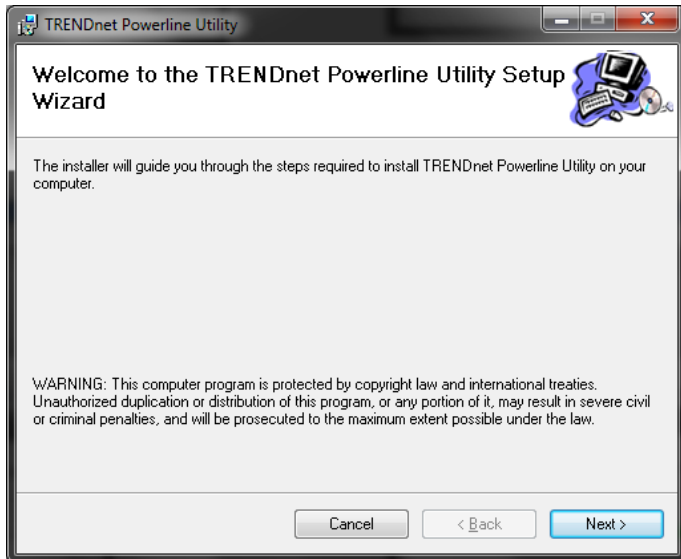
TRENDnet Powerline Utility

Welcome to the TRENDnet Powerline Utility Setup Wizard

The installer will guide you through the steps required to install TRENDnet Powerline Utility on your computer.

WARNING: This computer program is protected by copyright law and international treaties. Unauthorized duplication or distribution of this program, or any portion of it, may result in severe civil or criminal penalties, and will be prosecuted to the maximum extent possible under the law.

Cancel
< Back
Next >